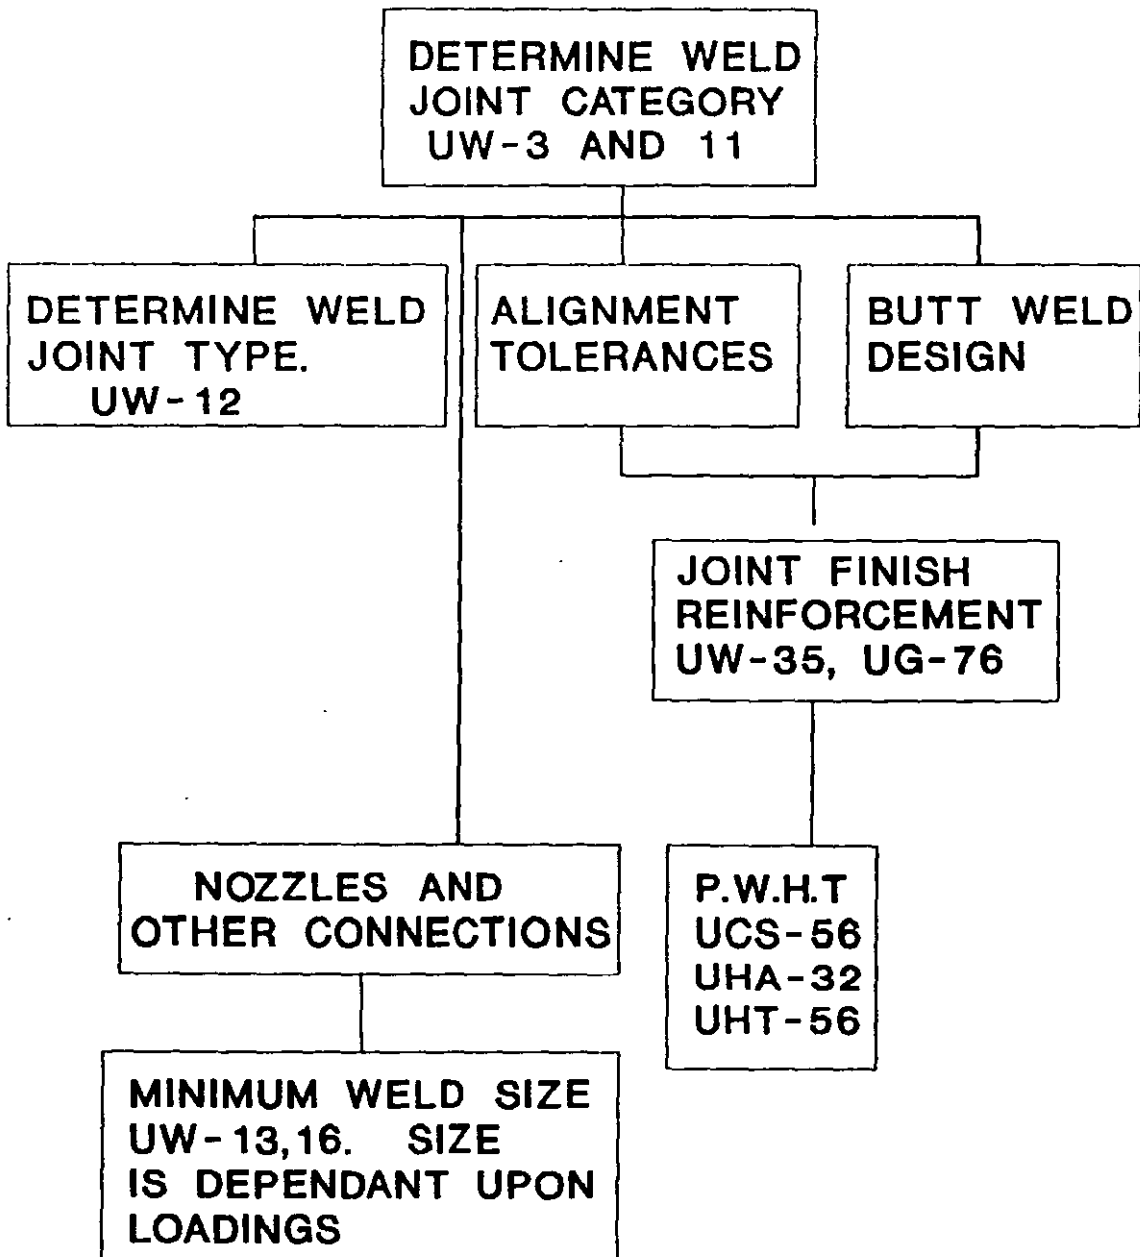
DETERMINE WELD JOINT CATEGORY UW-3 AND 11

DETERMINE WELD JOINT TYPE. UW-12

ALIGNMENT TOLERANCES

BUTT WELD DESIGN

JOINT FINISH REINFORCEMENT UW-35, UG-76

NOZZLES AND OTHER CONNECTIONS

P.W.H.T UCS-56 UHA-32 UHT-56

MINIMUM WELD SIZE UW-13,16. SIZE IS DEPENDANT UPON LOADINGS